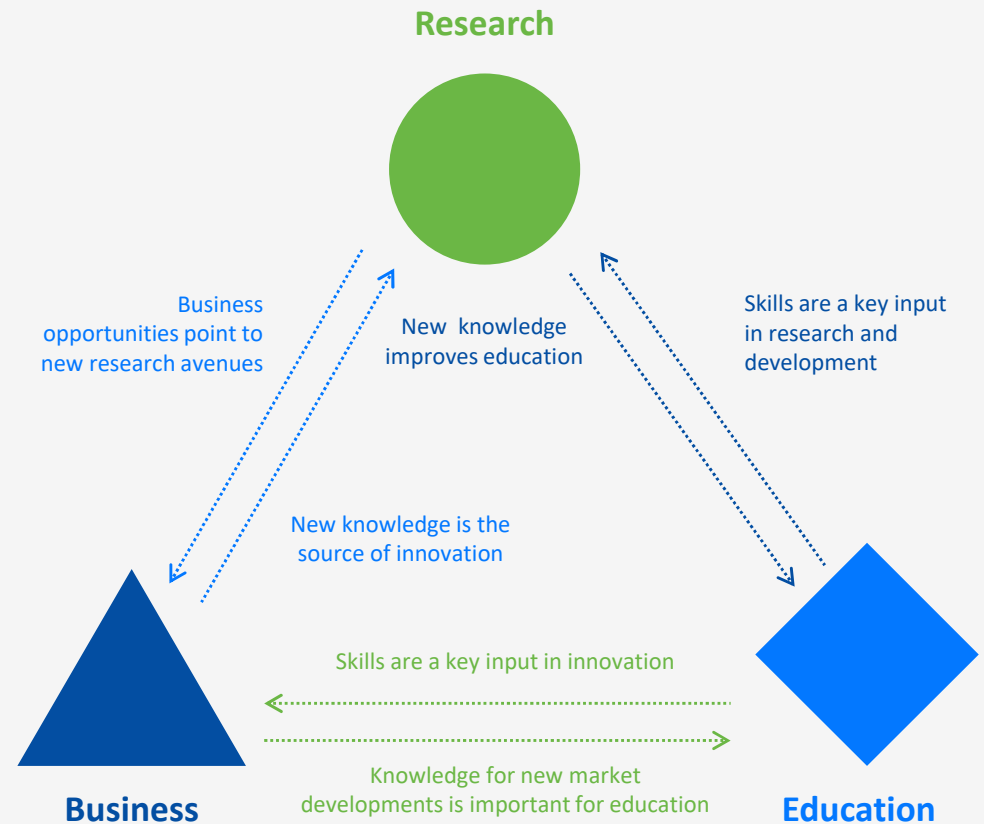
Research

Business opportunities point to new research avenues

New knowledge improves education

Skills are a key input in research and development

New knowledge is the source of innovation

Skills are a key input in innovation

Knowledge for new market developments is important for education

Business

Education